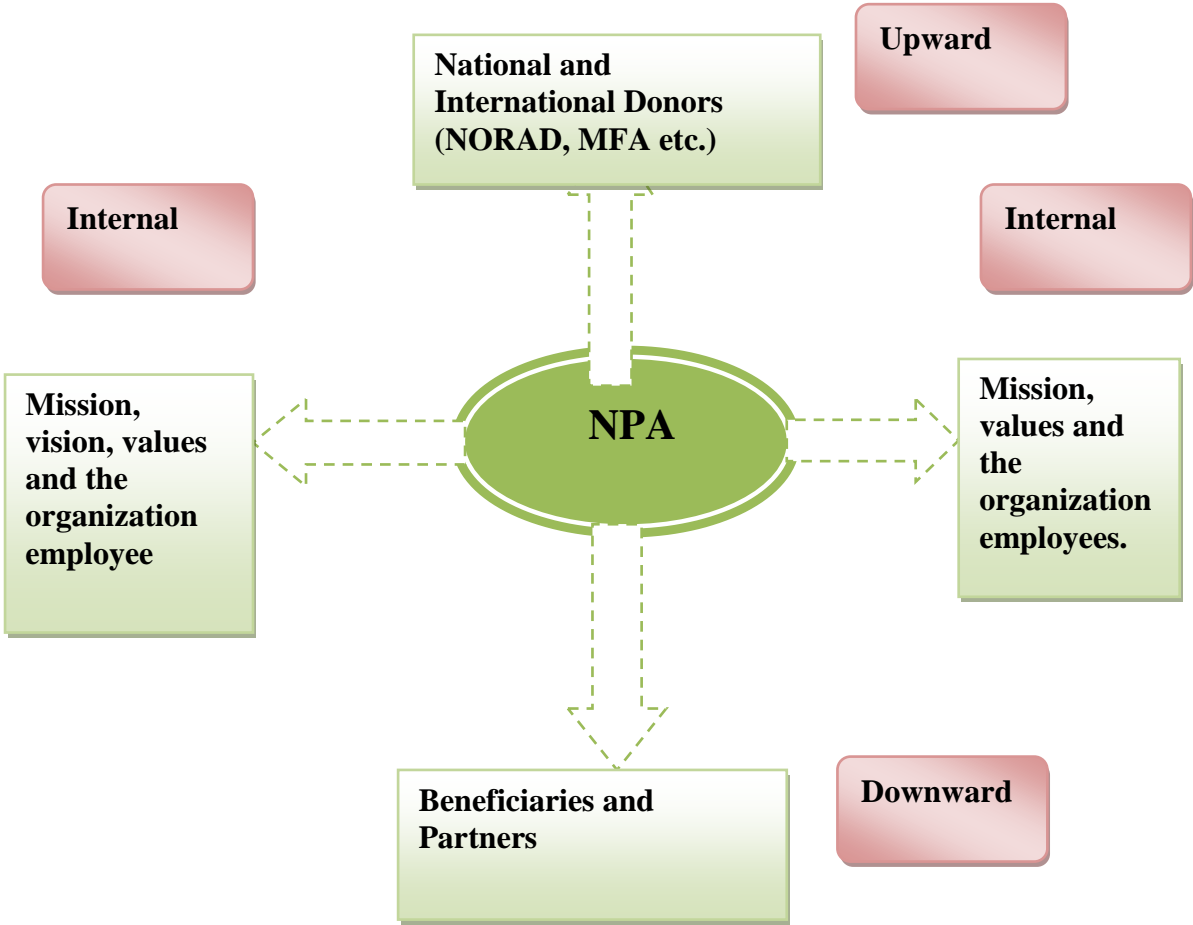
National and International Donors (NORAD, MFA etc.)

Upward

Internal

Internal

Mission, vision, values and the organization employee

NPA

Mission, values and the organization employees.

Beneficiaries and Partners

Downward